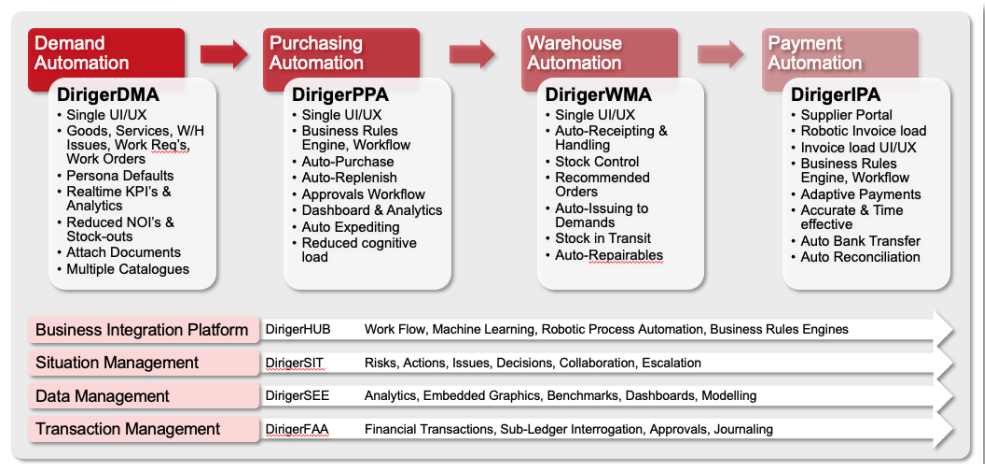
Demand Automation

DirigerDMA
- Single UI/UX
- Goods, Services, W/H Issues, Work Req's, Work Orders
- Persona Defaults
- Realtime KPI's & Analytics
- Reduced NOI's & Stock-outs
- Attach Documents
- Multiple Catalogues

Purchasing Automation

DirigerPPA
- Single UI/UX
- Business Rules Engine, Workflow
- Auto-Purchase
- Auto-Replenish
- Approvals Workflow
- Dashboard & Analytics
- Auto Expediting
- Reduced cognitive load

Warehouse Automation

DirigerWMA
- Single UI/UX
- Auto-Receipting & Handling
- Stock Control
- Recommended Orders
- Auto-Issuing to Demands
- Stock in Transit
- Auto-Repairables

Payment Automation

DirigerIPA
- Supplier Portal
- Robotic Invoice load
- Invoice load UI/UX
- Business Rules Engine, Workflow
- Adaptive Payments
- Accurate & Time effective
- Auto Bank Transfer
- Auto Reconciliation

| | | |
|---|---|---|
| Business Integration Platform | DirigerHUB | Work Flow, Machine Learning, Robotic Process Automation, Business Rules Engines |
| Situation Management | DirigerSIT | Risks, Actions, Issues, Decisions, Collaboration, Escalation |
| Data Management | DirigerSEE | Analytics, Embedded Graphics, Benchmarks, Dashboards, Modelling |
| Transaction Management | DirigerFAA | Financial Transactions, Sub-Ledger Interrogation, Approvals, Journaling |